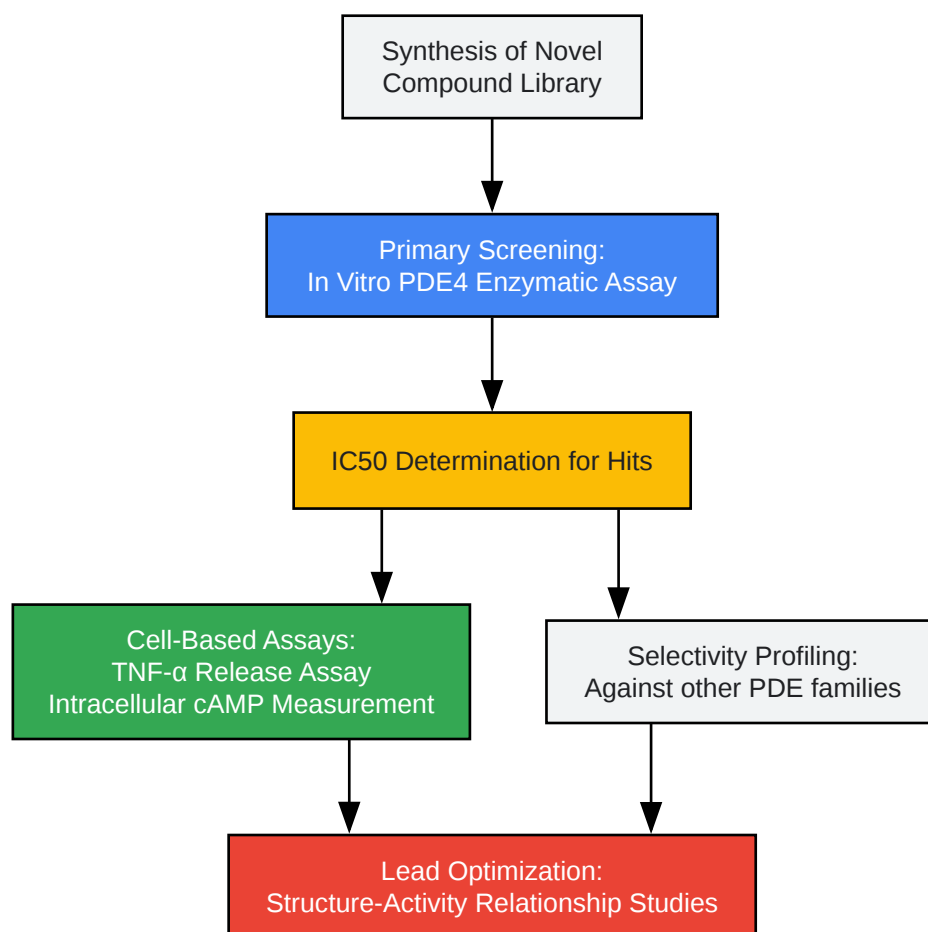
Synthesis of Novel Compound Library

Primary Screening:
In Vitro PDE4 Enzymatic Assay

IC50 Determination for Hits

Cell-Based Assays:
TNF-α Release Assay
Intracellular cAMP Measurement

Selectivity Profiling:
Against other PDE families

Lead Optimization:
Structure-Activity Relationship Studies